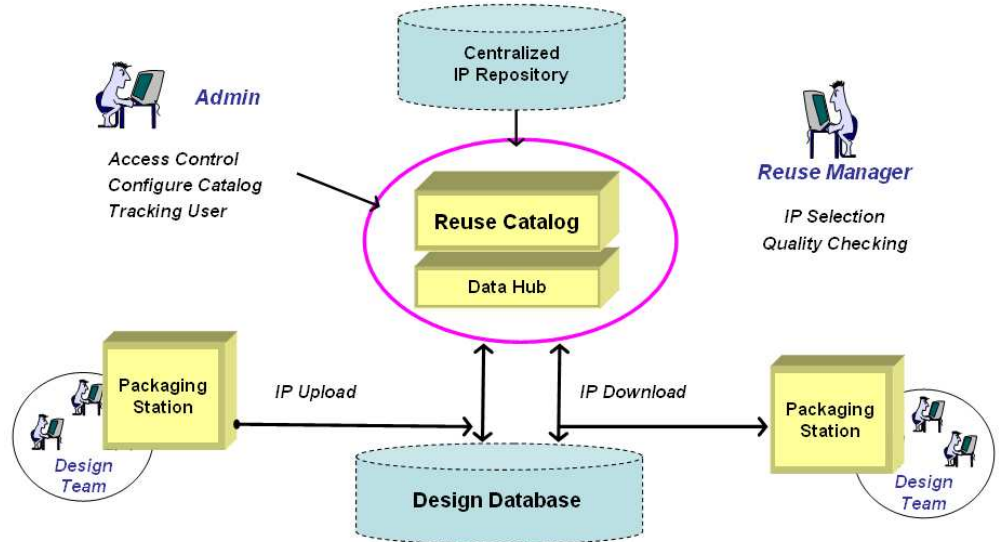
Centralized IP Repository

Admin

Access Control
Configure Catalog
Tracking User

Reuse Catalog

Data Hub

Reuse Manager

IP Selection
Quality Checking

Packaging Station

Design Team

IP Upload

IP Download

Packaging Station

Design Team

Design Database